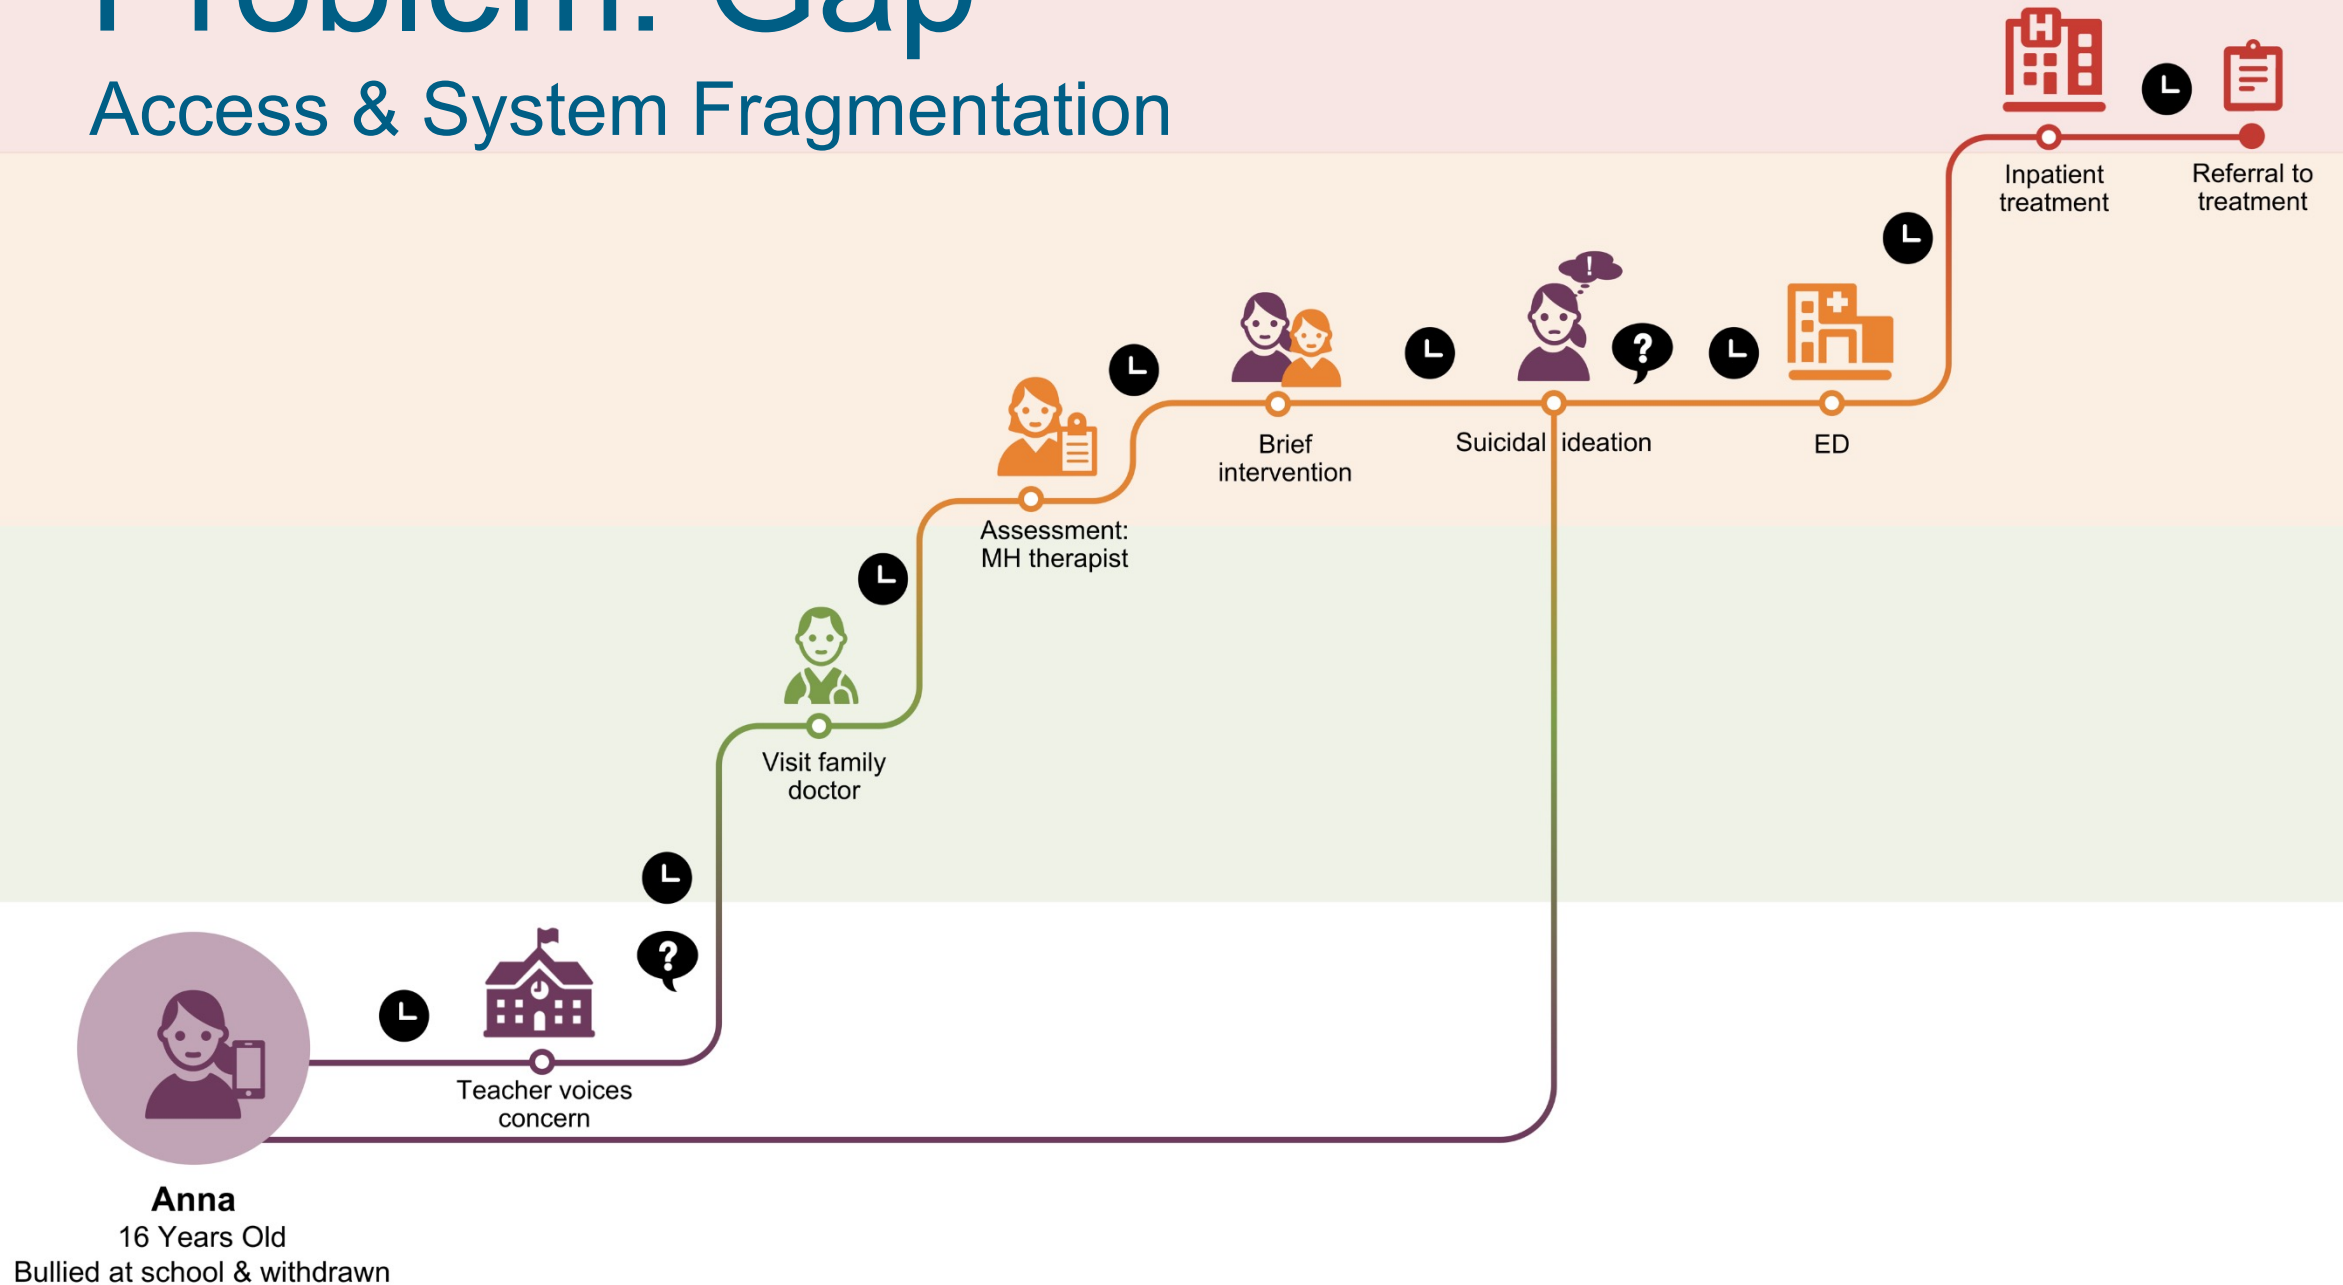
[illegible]

Access & System Fragmentation

Inpatient treatment

Referral to treatment

Brief intervention

Suicidal ideation

ED

Assessment: MH therapist

Visit family doctor

Teacher voices concern

Anna
16 Years Old
Bullied at school & withdrawn